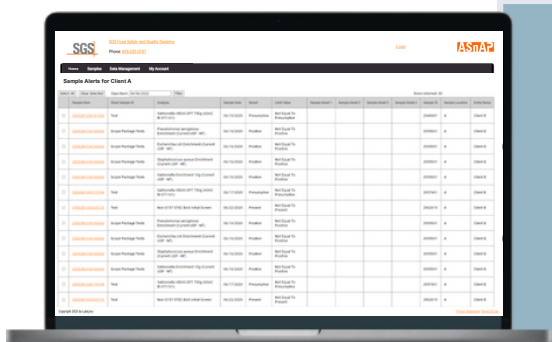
SGS

SGS Food Safety and Quality Solutions

Phone: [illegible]

Login

ASnAP

Home | Samples | Data Management | My Account

Sample Alerts for Client A

Select All | Clear Selected | Days Back | Filter

| | Sample Num | Client Sample ID | Analysis | Sample Date | Result | Limit Value | | | | | Results ID | Sample Location | Entity Name |
|---|---|---|---|---|---|---|---|---|---|---|---|---|---|
| | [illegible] | Test | Salmonella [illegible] | 06/15/2020 | Presumptive | Not Equal To Presumptive | | | | | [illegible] | A | Client A |
| | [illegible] | Swab Package Tests | Pseudomonas aeruginosa Enrichment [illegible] | 06/15/2020 | Positive | Not Equal To Positive | | | | | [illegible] | A | Client A |
| | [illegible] | Swab Package Tests | Escherichia coli Enrichment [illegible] | 06/15/2020 | Positive | Not Equal To Positive | | | | | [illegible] | A | Client A |
| | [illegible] | Swab Package Tests | Staphylococcus aureus Enrichment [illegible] | 06/15/2020 | Positive | Not Equal To Positive | | | | | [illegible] | A | Client A |
| | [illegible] | Swab Package Tests | Salmonella Enrichment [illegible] | 06/15/2020 | Positive | Not Equal To Positive | | | | | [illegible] | A | Client A |
| | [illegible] | Test | Salmonella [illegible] | 06/17/2020 | Presumptive | Not Equal To Presumptive | | | | | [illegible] | A | Client A |
| | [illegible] | Test | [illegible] | 06/22/2020 | Present | Not Equal To Present | | | | | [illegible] | A | Client A |
| | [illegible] | Swab Package Tests | Pseudomonas aeruginosa Enrichment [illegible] | 06/15/2020 | Positive | Not Equal To Positive | | | | | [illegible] | A | Client A |
| | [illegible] | Swab Package Tests | Escherichia coli Enrichment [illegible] | 06/15/2020 | Positive | Not Equal To Positive | | | | | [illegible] | A | Client A |
| | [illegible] | Swab Package Tests | Staphylococcus aureus Enrichment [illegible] | 06/15/2020 | Positive | Not Equal To Positive | | | | | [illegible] | A | Client A |
| | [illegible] | Swab Package Tests | Salmonella Enrichment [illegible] | 06/15/2020 | Positive | Not Equal To Positive | | | | | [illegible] | A | Client A |
| | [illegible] | Test | Salmonella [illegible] | 06/17/2020 | Presumptive | Not Equal To Presumptive | | | | | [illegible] | A | Client A |
| | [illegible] | Test | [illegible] | 06/22/2020 | Present | Not Equal To Present | | | | | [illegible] | A | Client A |

Copyright 2020 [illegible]

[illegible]